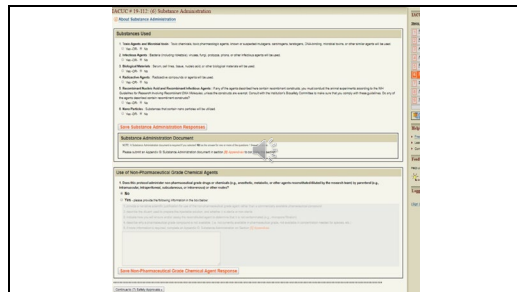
IACUC # 19-117: (4) Substance Administration

About Substance Administration

Substances Used

1 Toxic Agents and Microbial toxin - Toxic chemicals, toxic pharmacologic agents, known or suspected mutagens, teratogens, carcinogens, microbial toxins, or other similar agents will be used.
Yes (Off) No

2 Infectious Agents - Bacteria (including rickettsia), viruses, fungi, parasites, prions, or other infectious agents will be used.
Yes (Off) No

3 Biological Materials - Serum, cell lines, tissue, nucleic acids, or other biological materials will be used.
Yes (Off) No

4 Radioactive Agents - Radioactive compounds or agents will be used.
Yes (Off) No

5 Recombinant Nucleic Acid and Recombinant Infectious Agents - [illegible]
Yes (Off) No

6 Nano Particles - Substances that contain nano particles will be utilized.
Yes (Off) No

Save Substance Administration Responses

Substance Administration Document

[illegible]

Use of Non-Pharmaceutical Grade Chemical Agents

1 Does this protocol administer non-pharmaceutical grade drugs or chemicals (e.g., anesthetic, metabolic, or other agents manufactured/mixed by the research team) by parenteral (e.g., intravenous, intraperitoneal, subcutaneous, or intramuscular) or other routes?
No
Yes - please provide the following information in the box below:

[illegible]

Save Non-Pharmaceutical Grade Chemical Agent Response

Continue to (5) Safety Approvals